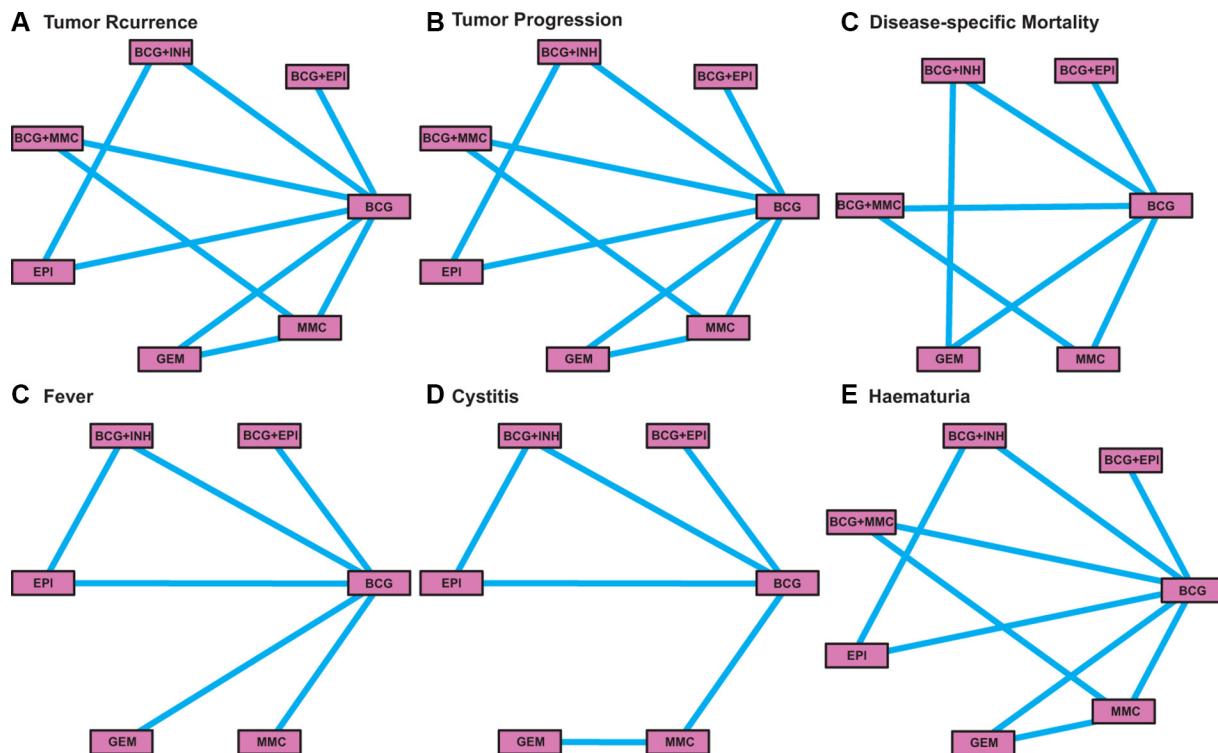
A Tumor Rcurrence

BCG+INH
BCG+EPI
BCG+MMC
BCG
EPI
MMC
GEM

B Tumor Progression

BCG+INH
BCG+EPI
BCG+MMC
BCG
EPI
MMC
GEM

C Disease-specific Mortality

BCG+INH
BCG+EPI
BCG+MMC
BCG
GEM
MMC

C Fever

BCG+INH
BCG+EPI
EPI
BCG
GEM
MMC

D Cystitis

BCG+INH
BCG+EPI
EPI
BCG
GEM
MMC

E Haematuria

BCG+INH
BCG+EPI
BCG+MMC
BCG
EPI
MMC
GEM